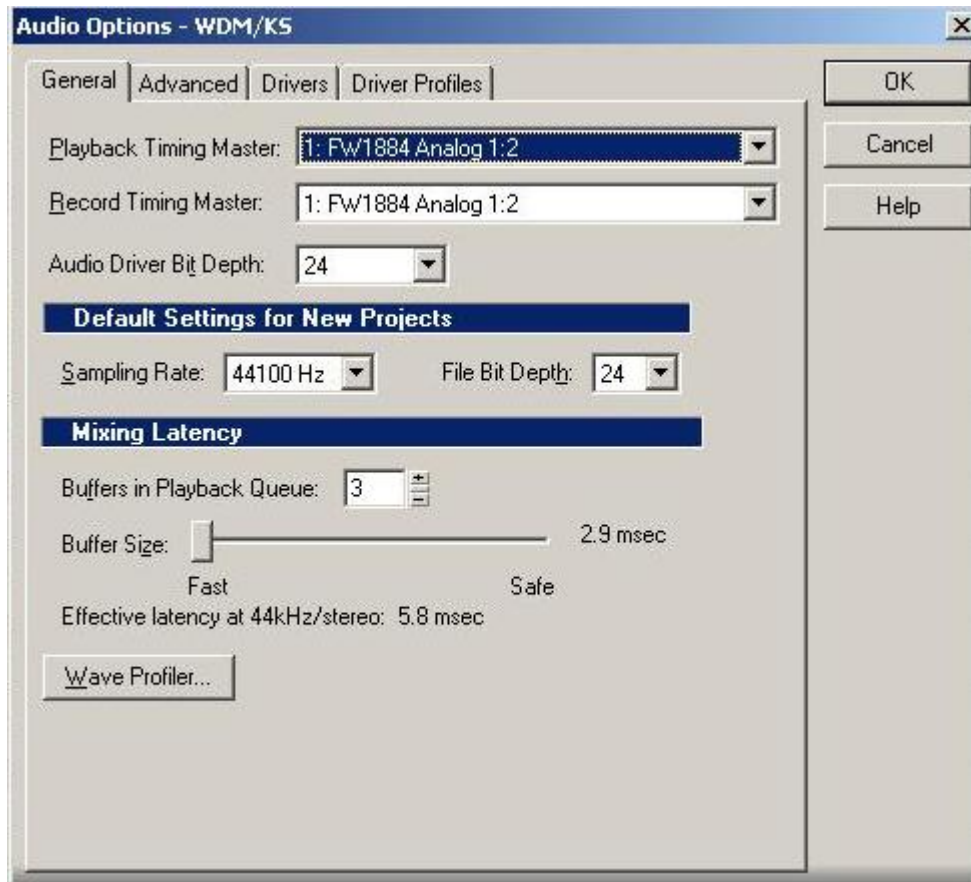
Audio Options - WDM/KS

×

General | Advanced | Drivers | Driver Profiles

OK

Cancel

Help

Playback Timing Master: 1: FW1884 Analog 1:2

Record Timing Master: 1: FW1884 Analog 1:2

Audio Driver Bit Depth: 24

Default Settings for New Projects

Sampling Rate: 44100 Hz

File Bit Depth: 24

Mixing Latency

Buffers in Playback Queue: 3

Buffer Size:

2.9 msec

Fast

Safe

Effective latency at 44kHz/stereo: 5.8 msec

Wave Profiler...